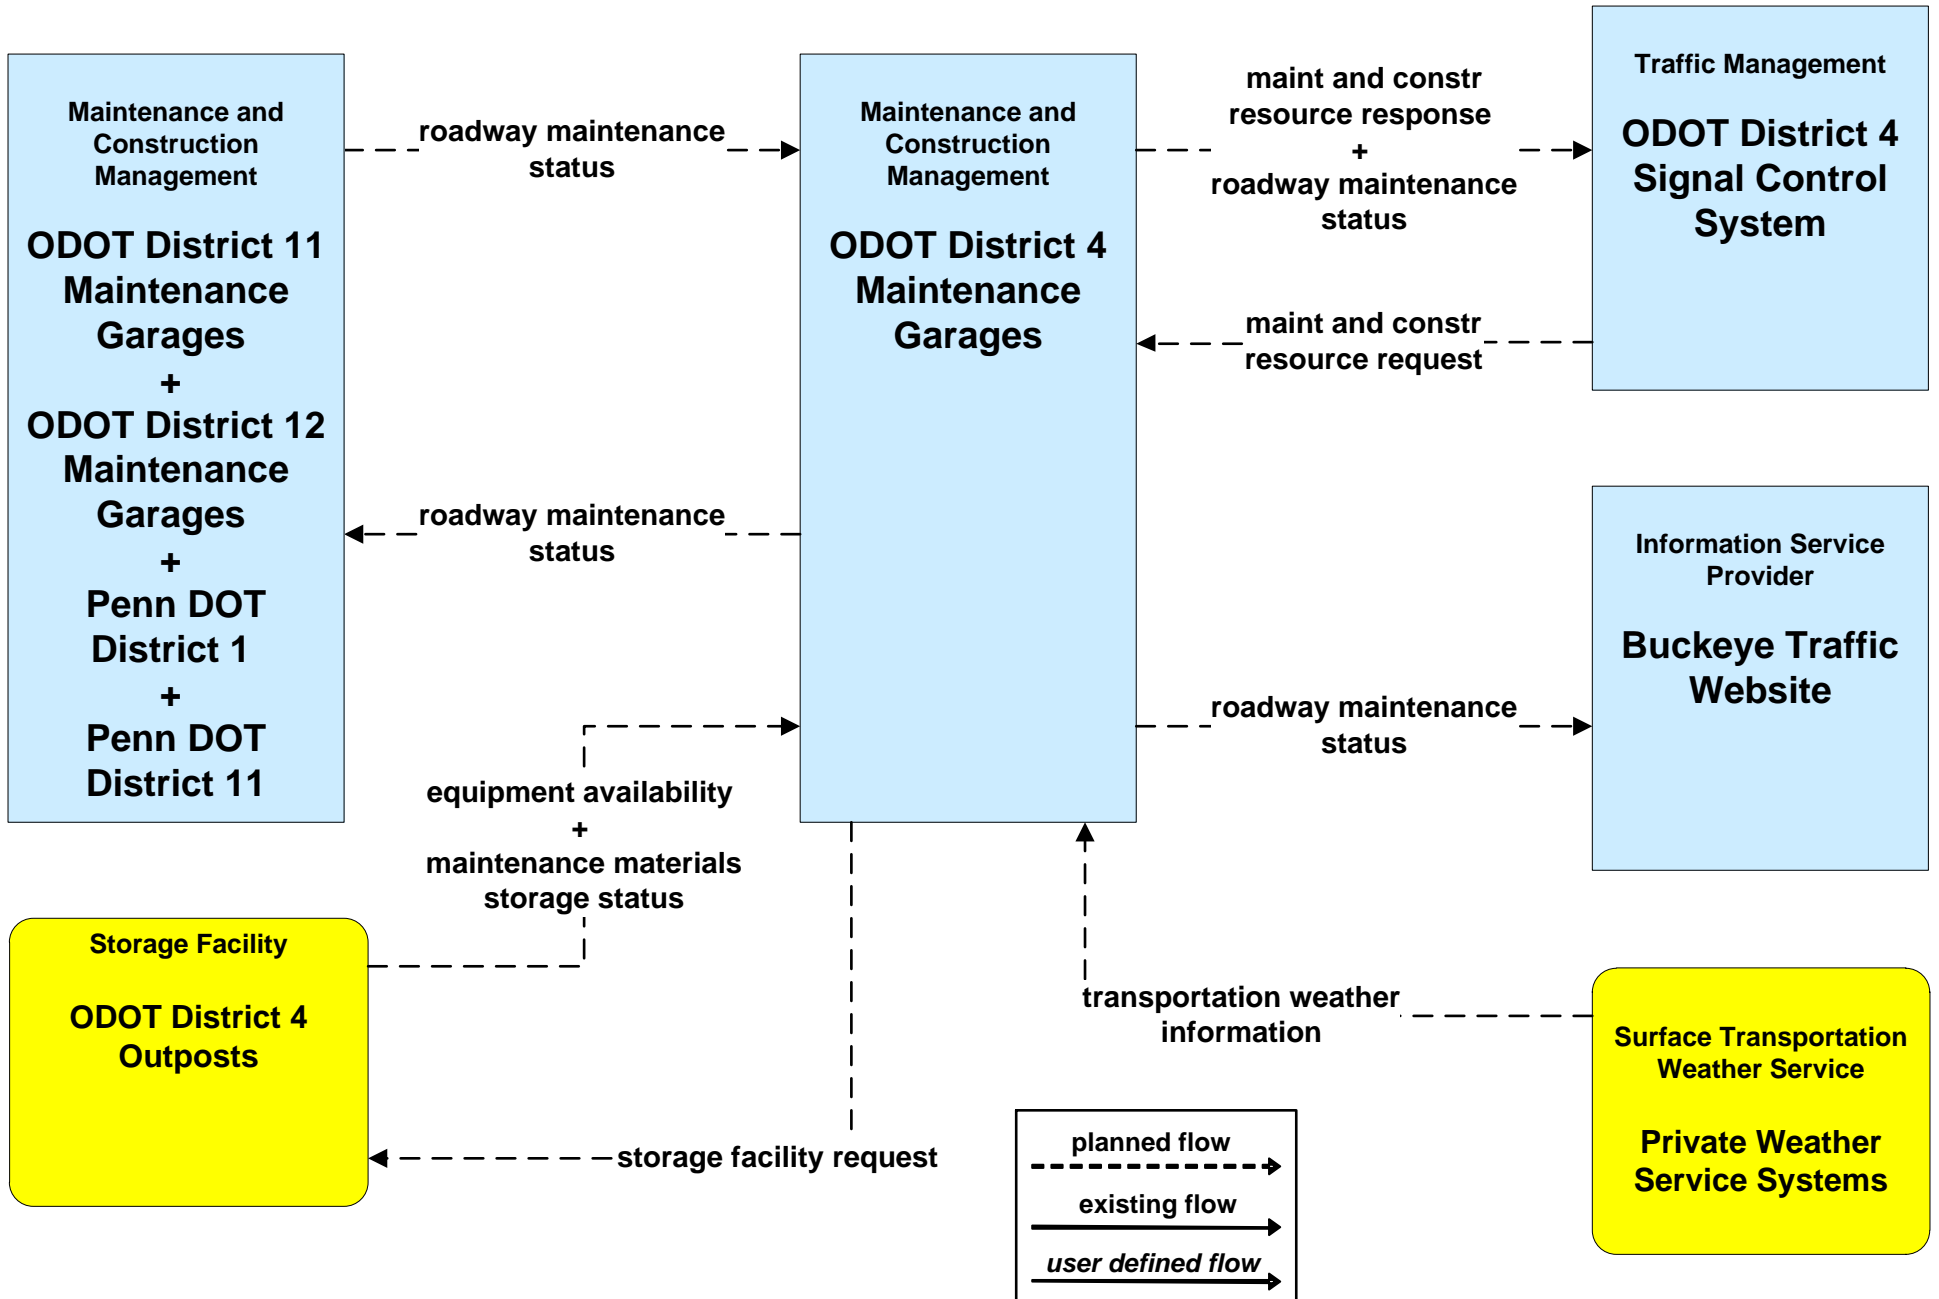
Maintenance and Construction Management

ODOT District 11 Maintenance Garages
+
ODOT District 12 Maintenance Garages
+
Penn DOT District 1
+
Penn DOT District 11

roadway maintenance status

Maintenance and Construction Management

ODOT District 4 Maintenance Garages

maint and constr resource response
+
roadway maintenance status

Traffic Management

ODOT District 4 Signal Control System

maint and constr resource request

roadway maintenance status

Information Service Provider

Buckeye Traffic Website

roadway maintenance status

equipment availability
+
maintenance materials storage status

Storage Facility

ODOT District 4 Outposts

transportation weather information

Surface Transportation Weather Service

Private Weather Service Systems

storage facility request

planned flow

existing flow

user defined flow